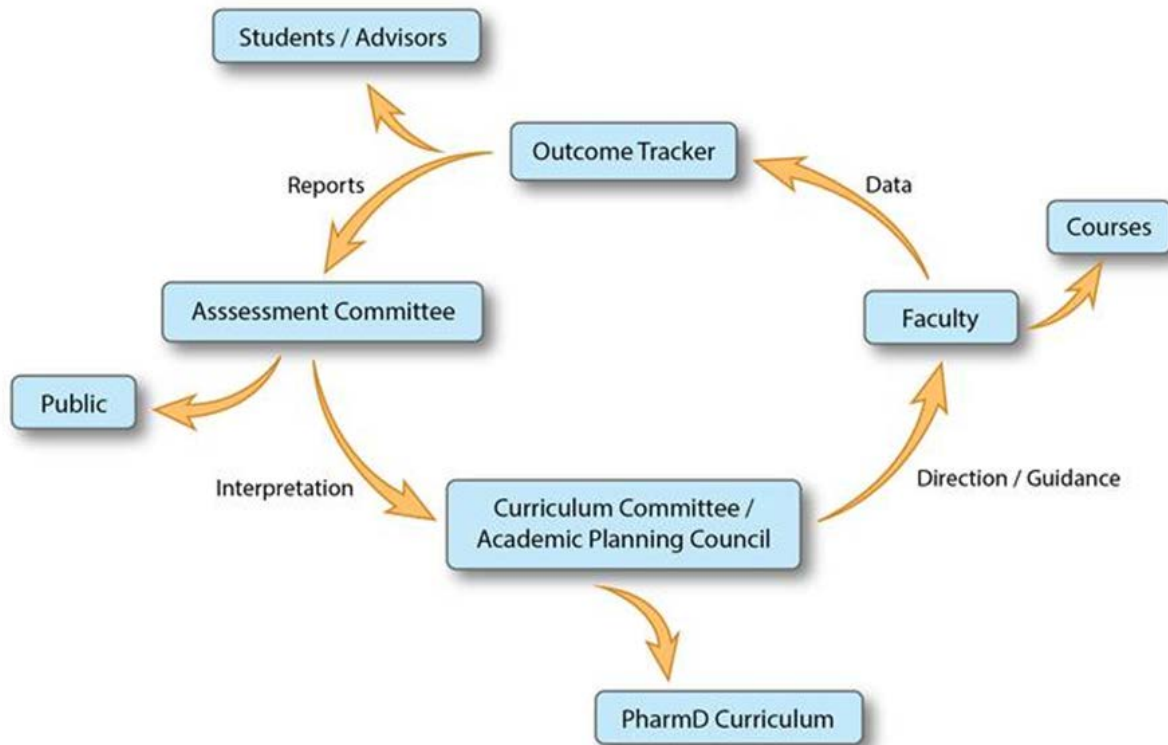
Students / Advisors

Outcome Tracker

Reports

Data

Courses

Asssessment Committee

Faculty

Public

Interpretation

Curriculum Committee / Academic Planning Council

Direction / Guidance

PharmD Curriculum